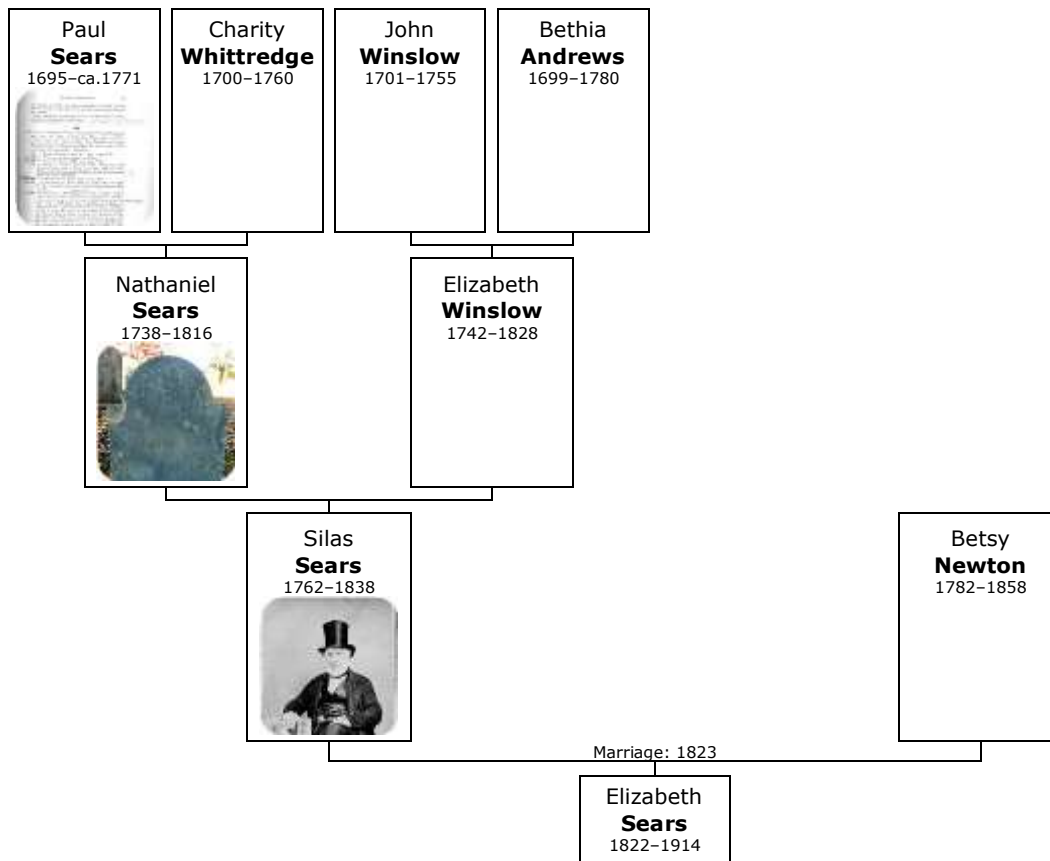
Paul
**Sears**
1695–ca.1771

Charity
**Whittredge**
1700–1760

John
**Winslow**
1701–1755

Bethia
**Andrews**
1699–1780

Nathaniel
**Sears**
1738–1816

Elizabeth
**Winslow**
1742–1828

Silas
**Sears**
1762–1838

Betsy
**Newton**
1782–1858

Marriage: 1823

Elizabeth
**Sears**
1822–1914